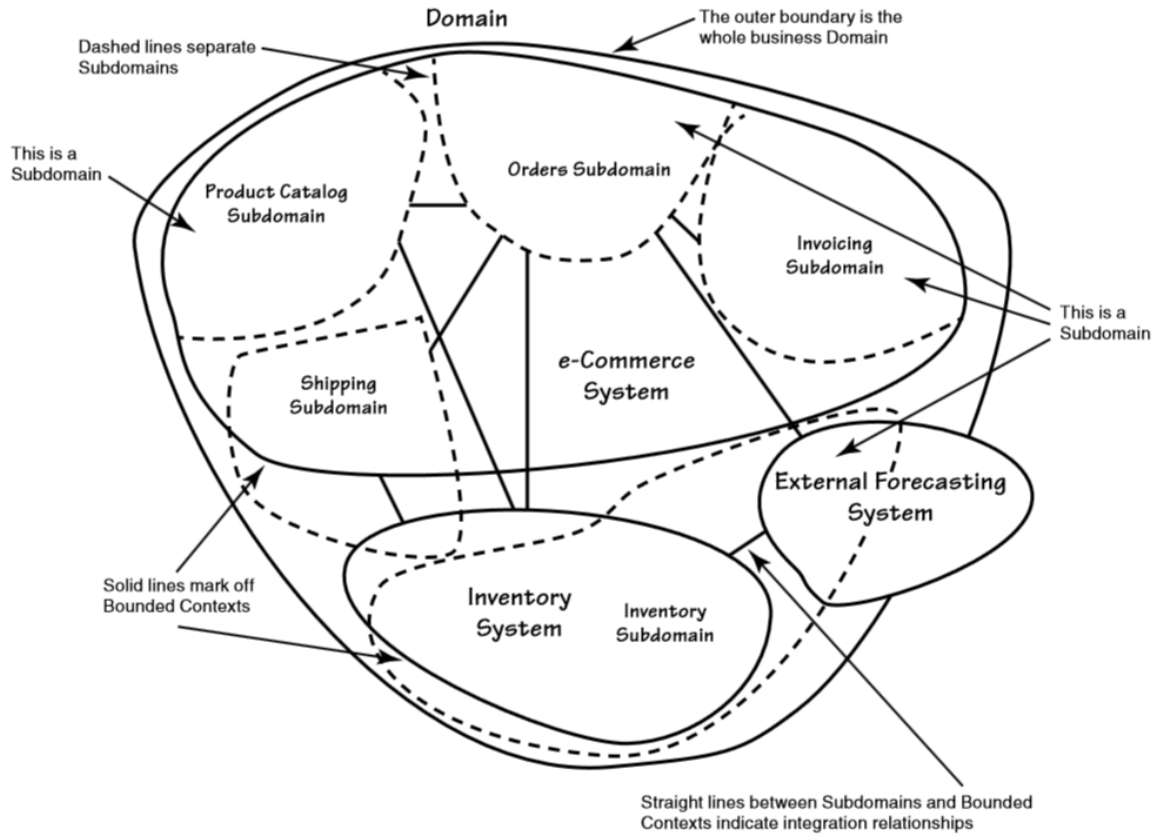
Domain

The outer boundary is the whole business Domain

Dashed lines separate Subdomains

This is a Subdomain

Product Catalog Subdomain

Orders Subdomain

Invoicing Subdomain

This is a Subdomain

Shipping Subdomain

e-Commerce System

External Forecasting System

Solid lines mark off Bounded Contexts

Inventory System

Inventory Subdomain

Straight lines between Subdomains and Bounded Contexts indicate integration relationships